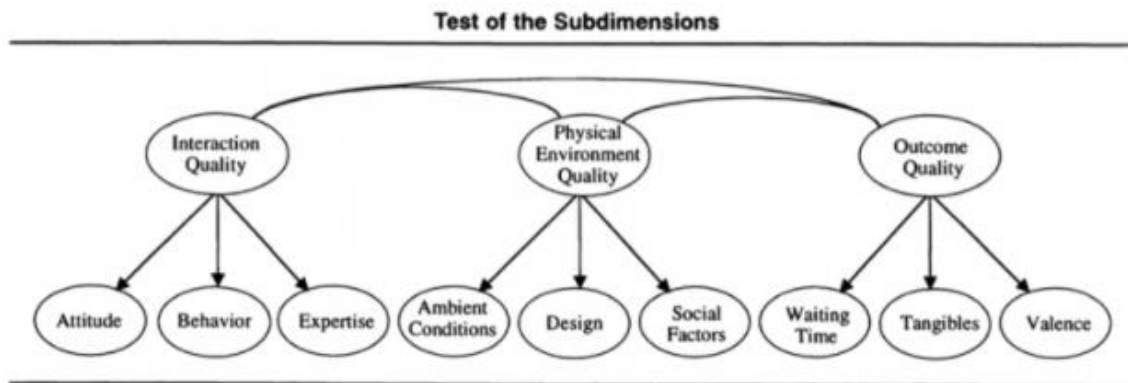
Test of the Subdimensions

Interaction Quality

Physical Environment Quality

Outcome Quality

Attitude

Behavior

Expertise

Ambient Conditions

Design

Social Factors

Waiting Time

Tangibles

Valence